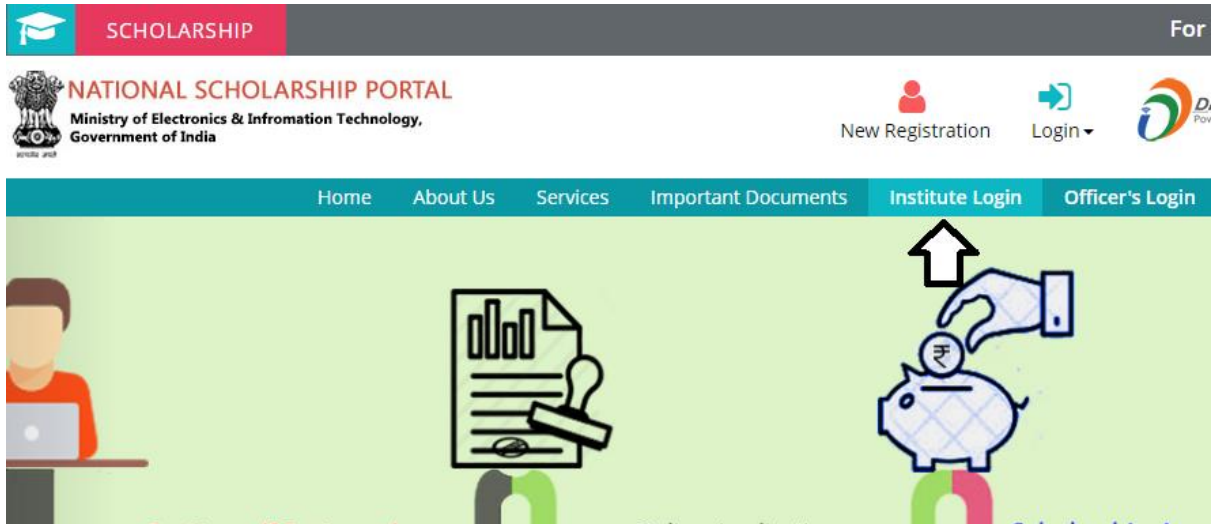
SCHOLARSHIP

For

NATIONAL SCHOLARSHIP PORTAL
Ministry of Electronics & Infromation Technology, Government of India

सत्यमेव जयते

New Registration

Login

Home About Us Services Important Documents Institute Login Officer's Login

₹